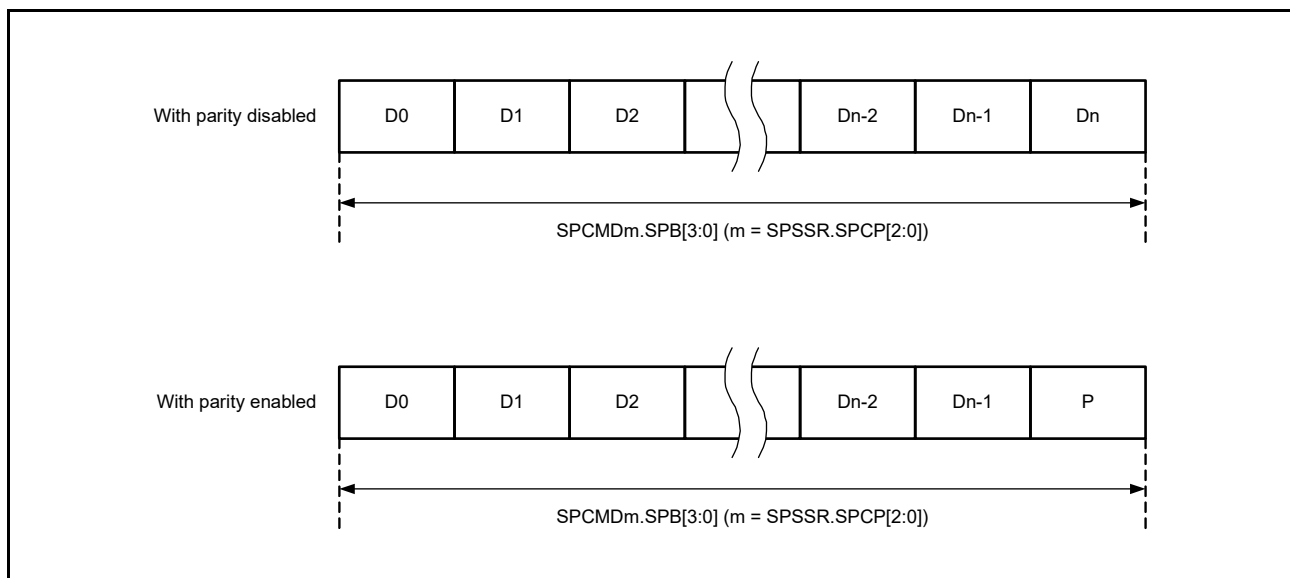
With parity disabled

| D0 | D1 | D2 | | Dn-2 | Dn-1 | Dn |
|---|---|---|---|---|---|---|

SPCMDm.SPB[3:0] (m = SPSSR.SPCP[2:0])

With parity enabled

| D0 | D1 | D2 | | Dn-2 | Dn-1 | P |
|---|---|---|---|---|---|---|

SPCMDm.SPB[3:0] (m = SPSSR.SPCP[2:0])